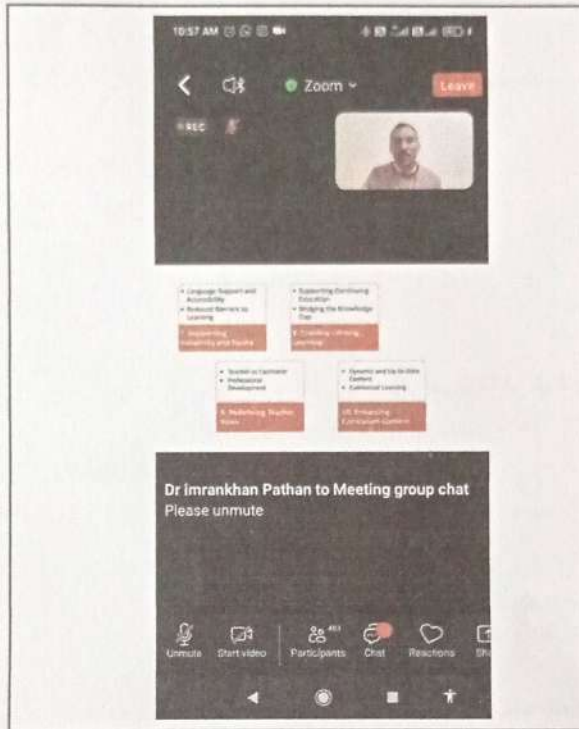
10:57 AM

Zoom

Leave

REC

• Language Support and Accessibility
• Reduced Barriers to Learning

7. Supporting Inclusivity and Equity

• Supporting Continuing Education
• Bridging the Knowledge Gap

8. Enabling Lifelong Learning

• Shifted to Facilitator
• Professional Development

9. Redefining Teacher Roles

• Dynamic and Up-to-Date Content
• Contextual Learning

10. Enhancing Curriculum Content

Dr imrankhan Pathan to Meeting group chat
Please unmute

Unmute

Start video

Participants

Chat

Reactions

Sh